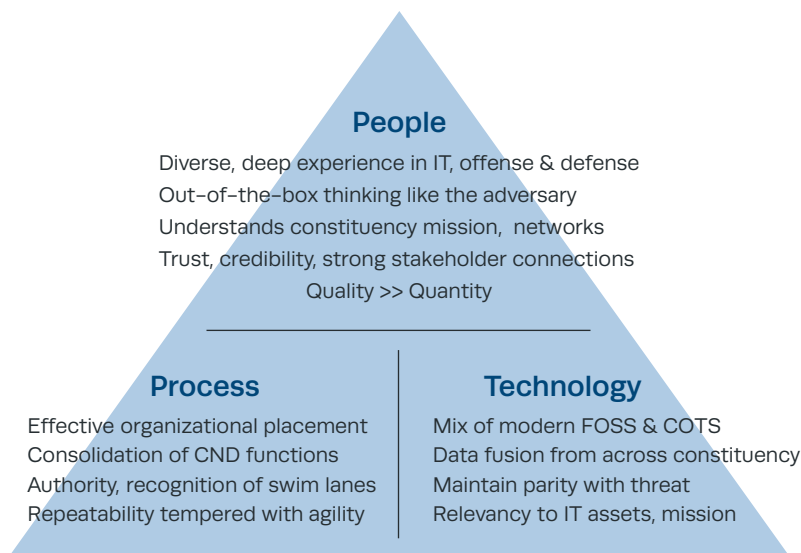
People

Diverse, deep experience in IT, offense & defense
Out-of-the-box thinking like the adversary
Understands constituency mission, networks
Trust, credibility, strong stakeholder connections
Quality >> Quantity

Process

Effective organizational placement
Consolidation of CND functions
Authority, recognition of swim lanes
Repeatability tempered with agility

Technology

Mix of modern FOSS & COTS
Data fusion from across constituency
Maintain parity with threat
Relevancy to IT assets, mission